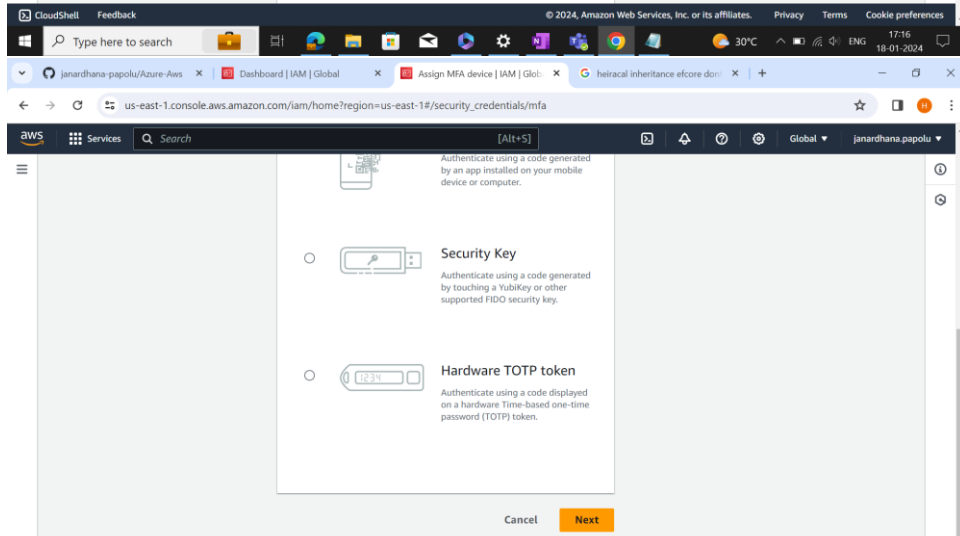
CloudShell Feedback © 2024, Amazon Web Services, Inc. or its affiliates. Privacy Terms Cookie preferences

Type here to search

30°C ENG 17:16 18-01-2024

janardhana-papolu/Azure-Aws ×
Dashboard | IAM | Global ×
Assign MFA device | IAM | Glob ×
heiracal inheritance efcore don ×
+

us-east-1.console.aws.amazon.com/iam/home?region=us-east-1#/security_credentials/mfa

aws Services Search [Alt+S] Global ▾ janardhana.papolu ▾

Authenticate using a code generated by an app installed on your mobile device or computer.

Security Key

Authenticate using a code generated by touching a YubiKey or other supported FIDO security key.

1234

Hardware TOTP token

Authenticate using a code displayed on a hardware Time-based one-time password (TOTP) token.

Cancel Next